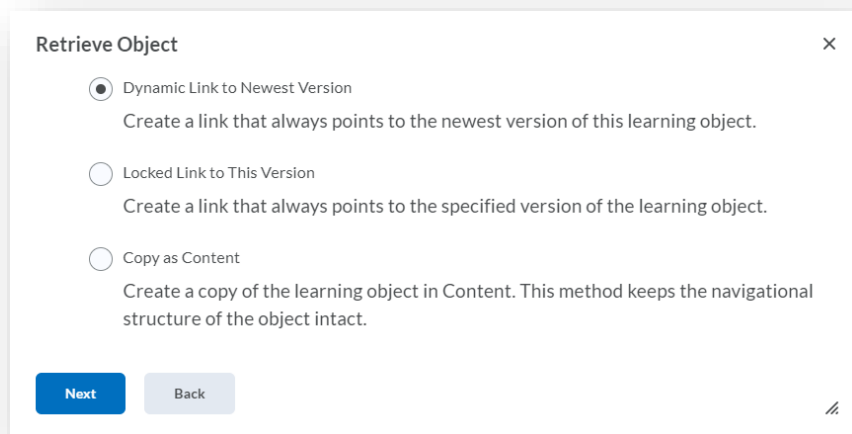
Retrieve Object

×

Dynamic Link to Newest Version

Create a link that always points to the newest version of this learning object.

Locked Link to This Version

Create a link that always points to the specified version of the learning object.

Copy as Content

Create a copy of the learning object in Content. This method keeps the navigational structure of the object intact.

Next

Back